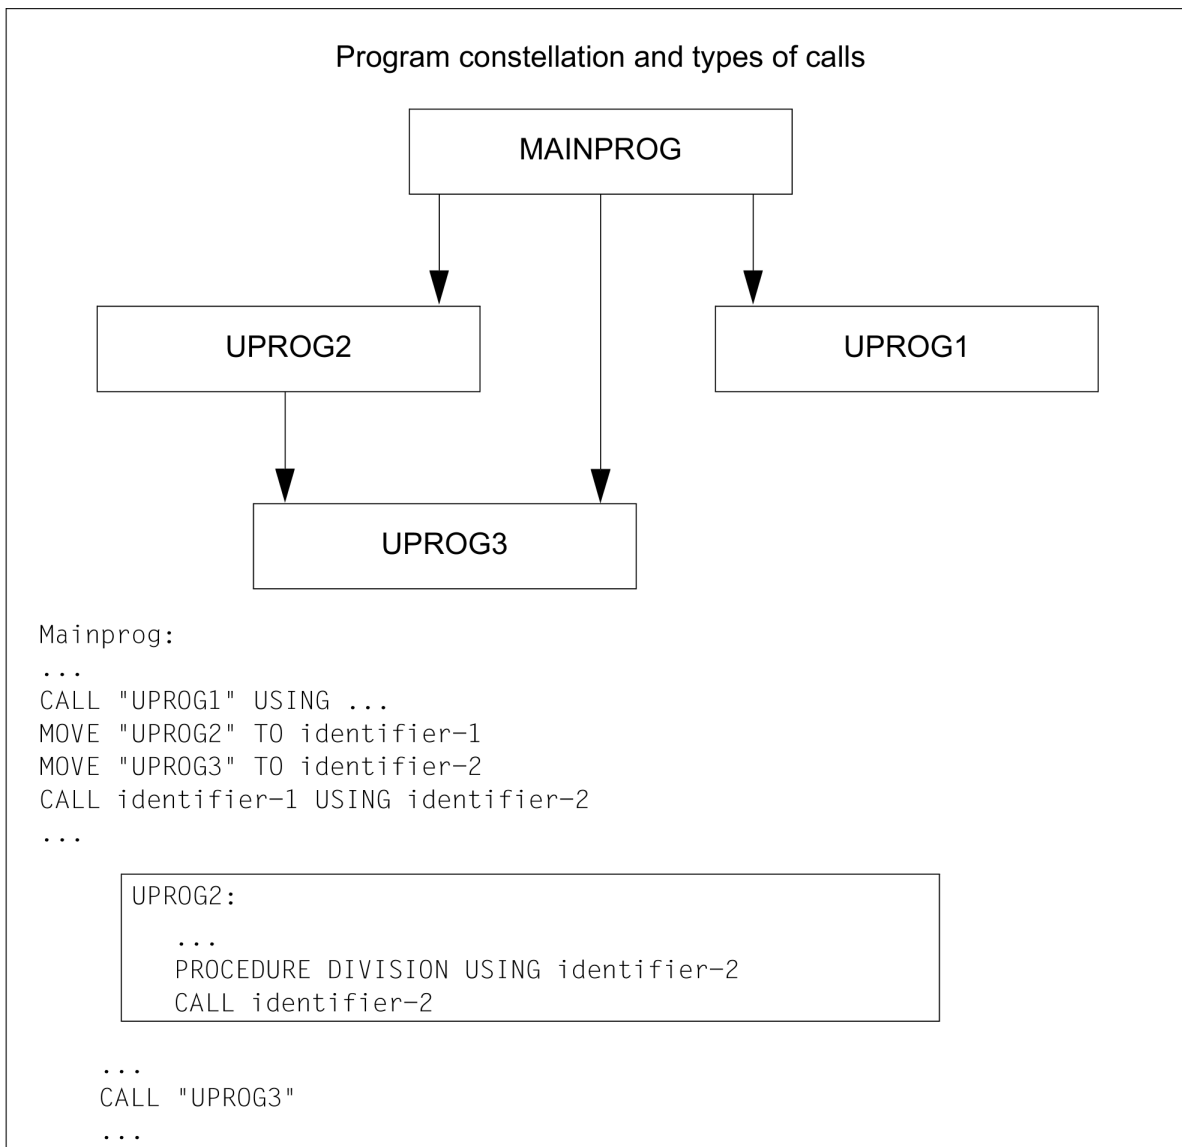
Program constellation and types of calls

MAINPROG

UPROG2

UPROG1

UPROG3

Mainprog:
...
CALL "UPROG1" USING ...
MOVE "UPROG2" TO identifier-1
MOVE "UPROG3" TO identifier-2
CALL identifier-1 USING identifier-2
...

UPROG2:
...
PROCEDURE DIVISION USING identifier-2
CALL identifier-2

...
CALL "UPROG3"
...